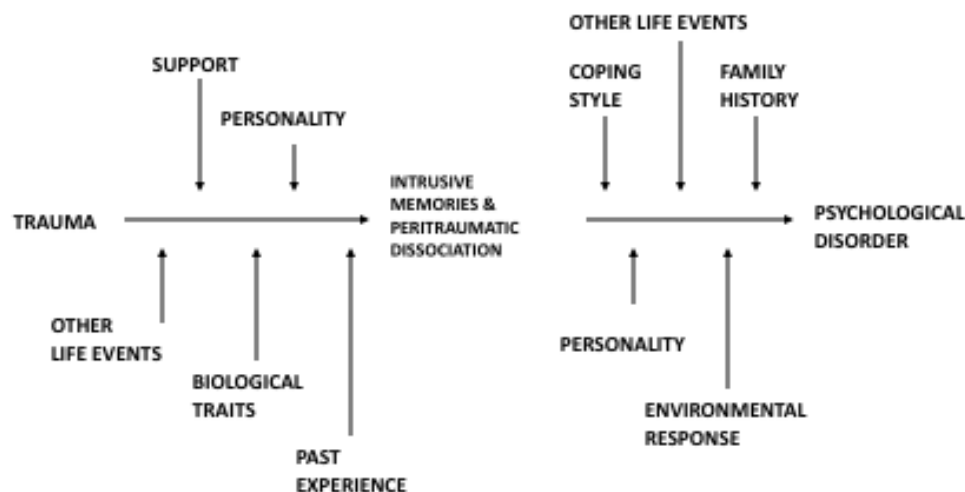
SUPPORT

PERSONALITY

TRAUMA

INTRUSIVE MEMORIES & PERITRAUMATIC DISSOCIATION

OTHER LIFE EVENTS

BIOLOGICAL TRAITS

PAST EXPERIENCE

OTHER LIFE EVENTS

COPING STYLE

FAMILY HISTORY

PSYCHOLOGICAL DISORDER

PERSONALITY

ENVIRONMENTAL RESPONSE